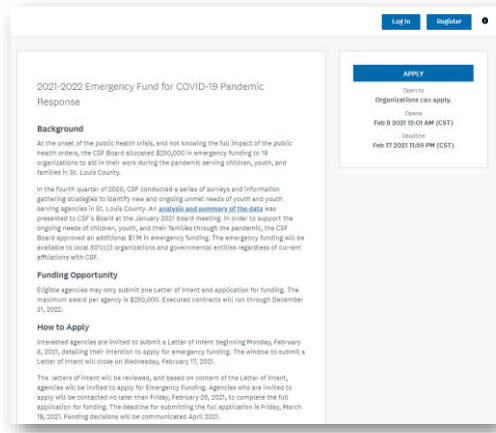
Log In Register

2021-2022 Emergency Fund for COVID-19 Pandemic Response

Background

At the onset of the public health crisis, and not knowing the full impact of the public health orders, the CSF Board allocated $250,000 in emergency funding to 19 organizations to aid in their work during the pandemic serving children, youth, and families in St. Louis County.

In the fourth quarter of 2020, CSF conducted a series of surveys and information gathering strategies to identify new and ongoing unmet needs of youth and youth serving agencies in St. Louis County. An analysis and summary of the data was presented to CSF's Board at the January 2021 board meeting. In order to support the ongoing needs of children, youth, and their families through the pandemic, the CSF Board approved an additional $1M in emergency funding. The emergency funding will be available to local 501(c)3 organizations and governmental entities regardless of current affiliations with CSF.

Funding Opportunity

Eligible agencies may only submit one Letter of Intent and application for funding. The maximum award per agency is $250,000. Executed contracts will run through December 31, 2022.

How to Apply

Interested agencies are invited to submit a Letter of Intent beginning Monday, February 8, 2021, detailing their intention to apply for emergency funding. The window to submit a Letter of Intent will close on Wednesday, February 17, 2021.

The letters of intent will be reviewed, and based on content of the Letter of Intent, agencies will be invited to apply for Emergency Funding. Agencies who are invited to apply will be contacted no later than Friday, February 26, 2021, to complete the full application for funding. The deadline for submitting the full application is Friday, March 19, 2021. Funding decisions will be communicated April 2021.

APPLY

Open to
Organizations can apply.

Opens
Feb 8 2021 12:01 AM (CST)

Deadline
Feb 17 2021 11:59 PM (CST)